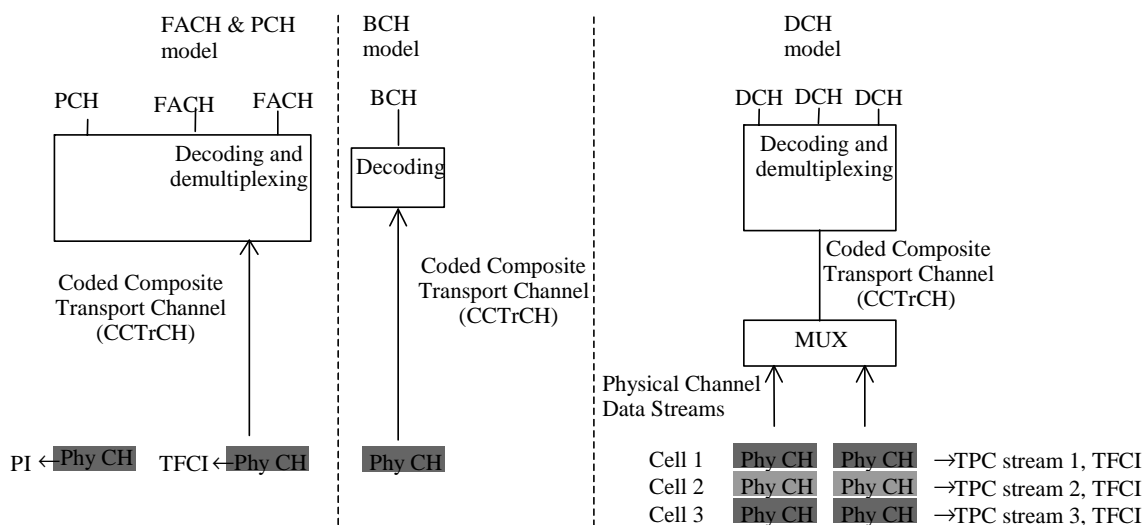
FACH & PCH model

PCH FACH FACH

Decoding and demultiplexing

Coded Composite Transport Channel (CCTrCH)

PI ← Phy CH TFCI ← Phy CH

BCH model

BCH

Decoding

Coded Composite Transport Channel (CCTrCH)

Phy CH

DCH model

DCH DCH DCH

Decoding and demultiplexing

Coded Composite Transport Channel (CCTrCH)

MUX

Physical Channel Data Streams

Cell 1 Phy CH Phy CH →TPC stream 1, TFCI
Cell 2 Phy CH Phy CH →TPC stream 2, TFCI
Cell 3 Phy CH Phy CH →TPC stream 3, TFCI